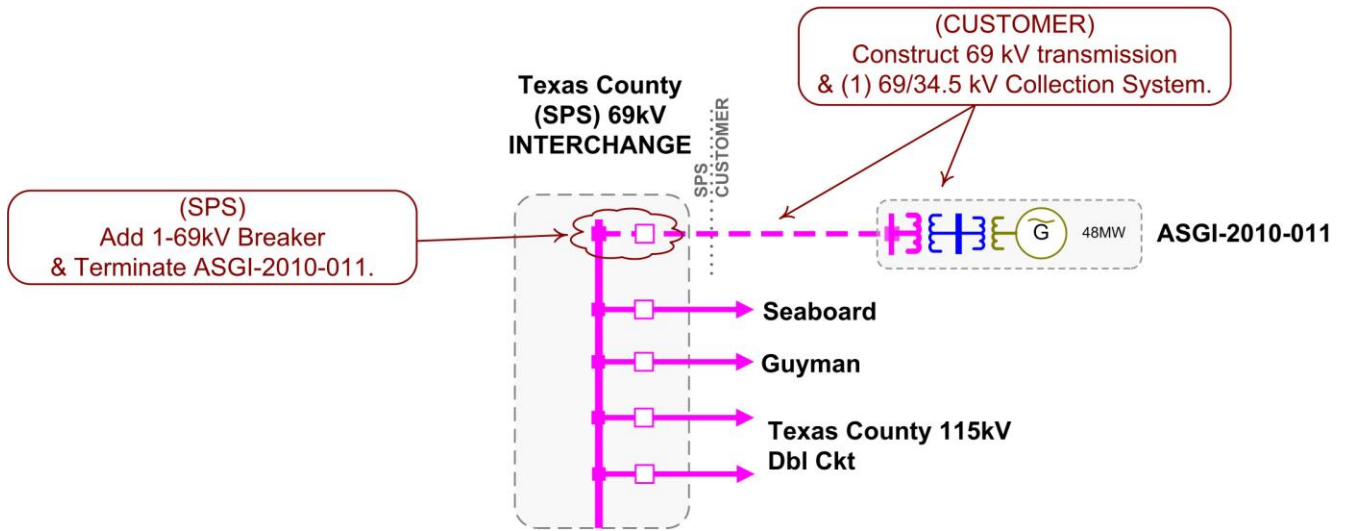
(CUSTOMER)
Construct 69 kV transmission
& (1) 69/34.5 kV Collection System.

Texas County
(SPS) 69kV
INTERCHANGE

SPS
CUSTOMER

(SPS)
Add 1-69kV Breaker
& Terminate ASGI-2010-011.

G

48MW

ASGI-2010-011

Seaboard

Guyman

Texas County 115kV
Dbl Ckt